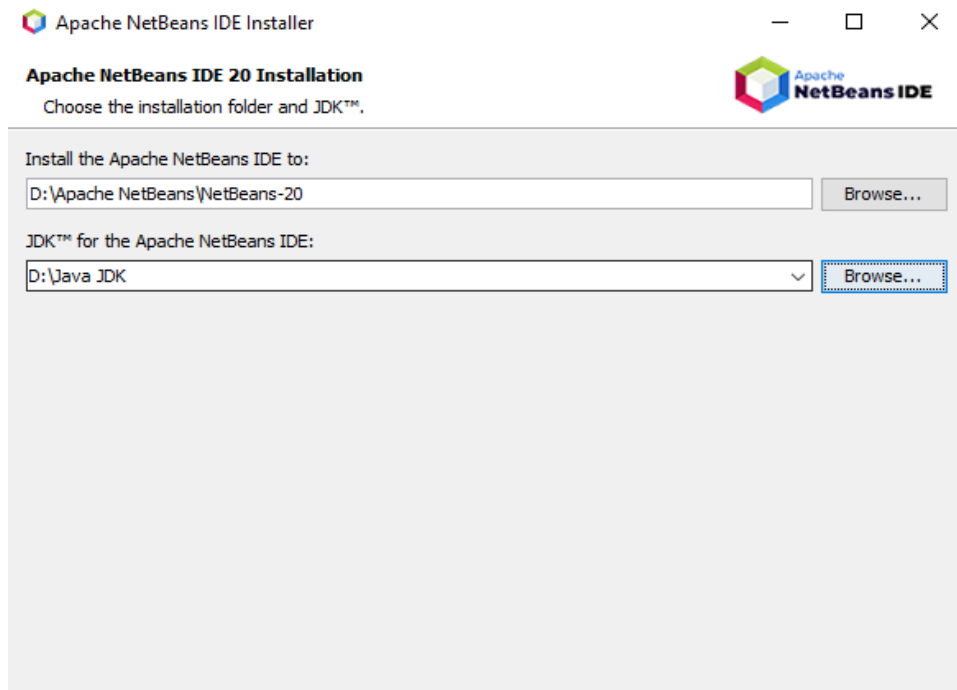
Apache NetBeans IDE Installer

Apache NetBeans IDE 20 Installation
Choose the installation folder and JDK™.

Apache
NetBeans IDE

Install the Apache NetBeans IDE to:
D:\Apache NetBeans\NetBeans-20
Browse...

JDK™ for the Apache NetBeans IDE:
D:\Java JDK
Browse...